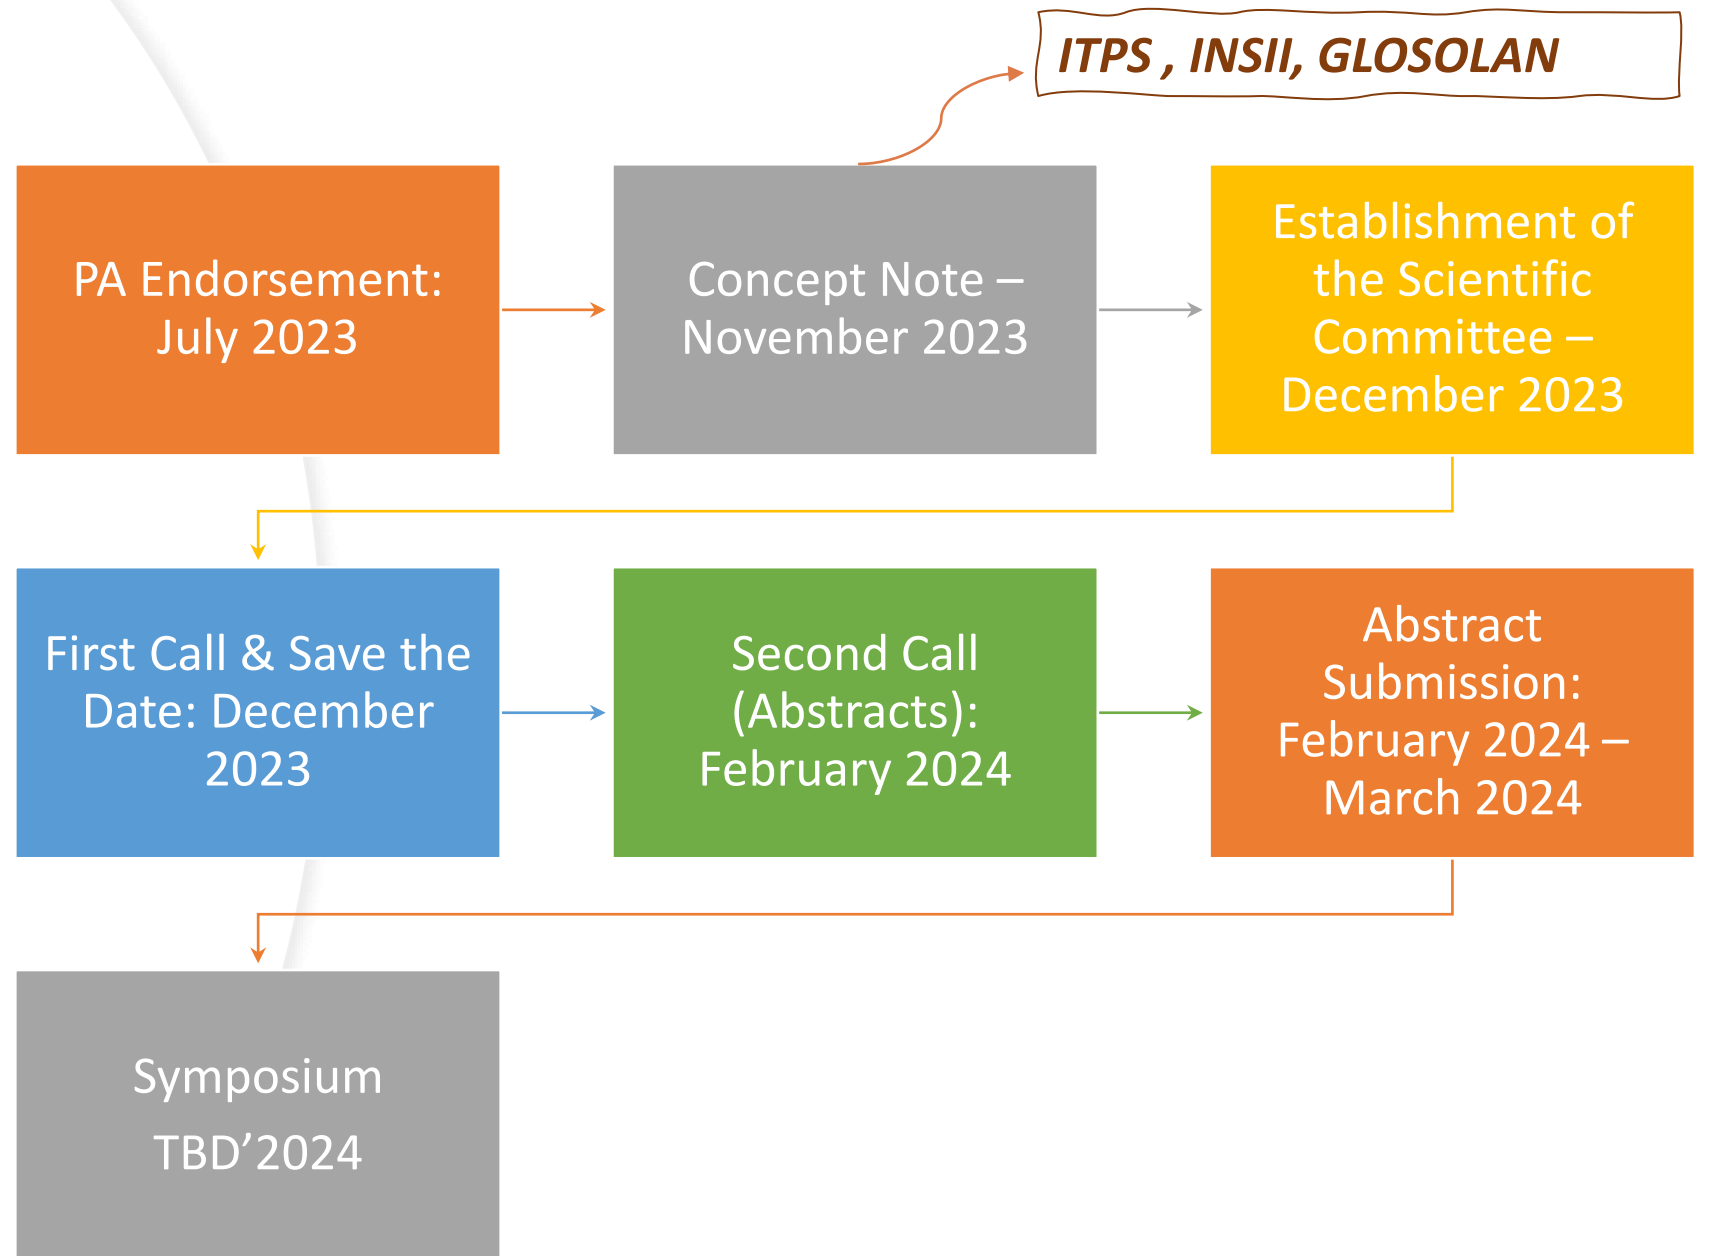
ITPS , INSII, GLOSOLAN

PA Endorsement: July 2023

Concept Note – November 2023

Establishment of the Scientific Committee – December 2023

First Call & Save the Date: December 2023

Second Call (Abstracts): February 2024

Abstract Submission: February 2024 – March 2024

Symposium

TBD'2024